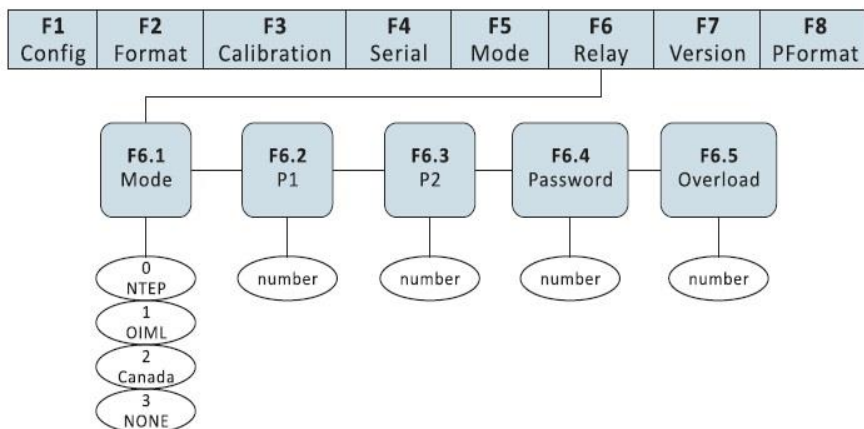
| F1 Config | F2 Format | F3 Calibration | F4 Serial | F5 Mode | F6 Relay | F7 Version | F8 PFormat |
|---|---|---|---|---|---|---|---|

F6.1 Mode
F6.2 P1
F6.3 P2
F6.4 Password
F6.5 Overload

0 NTEP
1 OIML
2 Canada
3 NONE

number
number
number
number